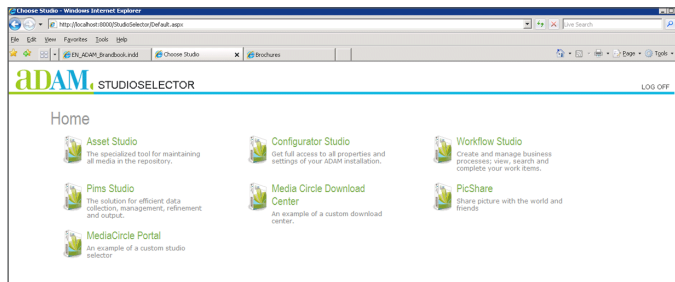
Choose Studio - Windows Internet Explorer

http://localhost:8000/StudioSelector/Default.aspx

Live Search

File Edit View Favorites Tools Help

EN_ADAM_Brandbook.indd

Choose Studio

Brochures

Page Tools

aDAM. STUDIOSELECTOR

LOG OFF

Home

Asset Studio
The specialized tool for maintaining all media in the repository.

Configurator Studio
Get full access to all properties and settings of your ADAM installation.

Workflow Studio
Create and manage business processes; view, search and complete your work items.

Pims Studio
The solution for efficient data collection, management, refinement and output.

Media Circle Download Center
An example of a custom download center.

PicShare
Share picture with the world and friends

MediaCircle Portal
An example of a custom studio selector